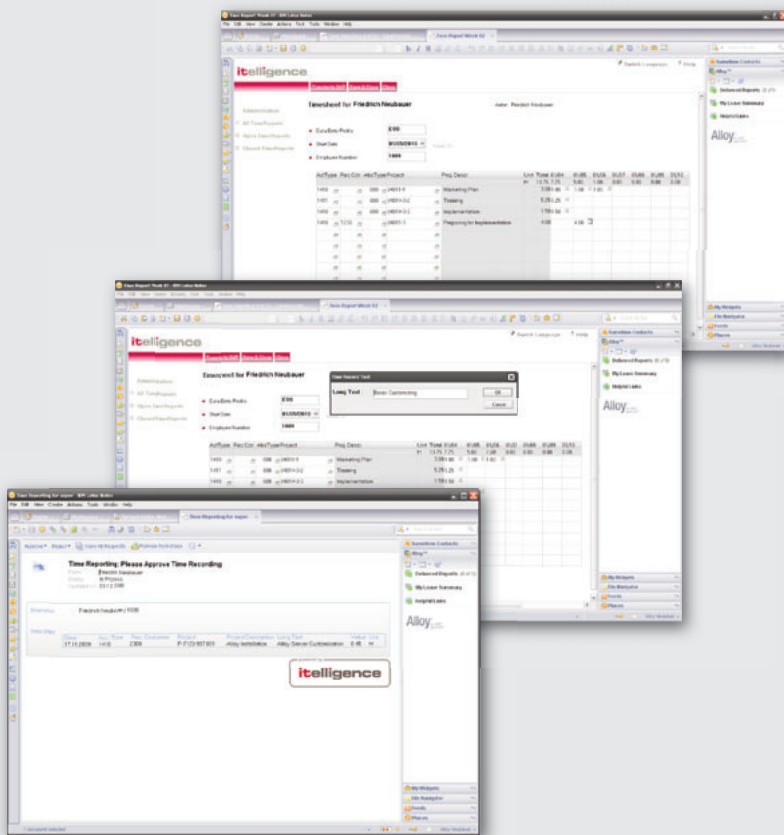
itelligence

Timesheet for Friedrich Neubauer

CoCode Prefix: E100

Start Date: 01/05/2010

Employee Number: 1000

Marketing Plan

Training

Implementation

Preparing for Implementation

Alloy

Delivered Reports

My Leave Summary

Helpful Links

itelligence

Timesheet for Friedrich Neubauer

Long Text

Basic Customizing

OK

Cancel

Marketing Plan

Training

Implementation

Alloy

Time Reporting: Please Approve Time Recording

Friedrich Neubauer

Alloy Installation

Alloy Server Customization

itelligence

Alloy